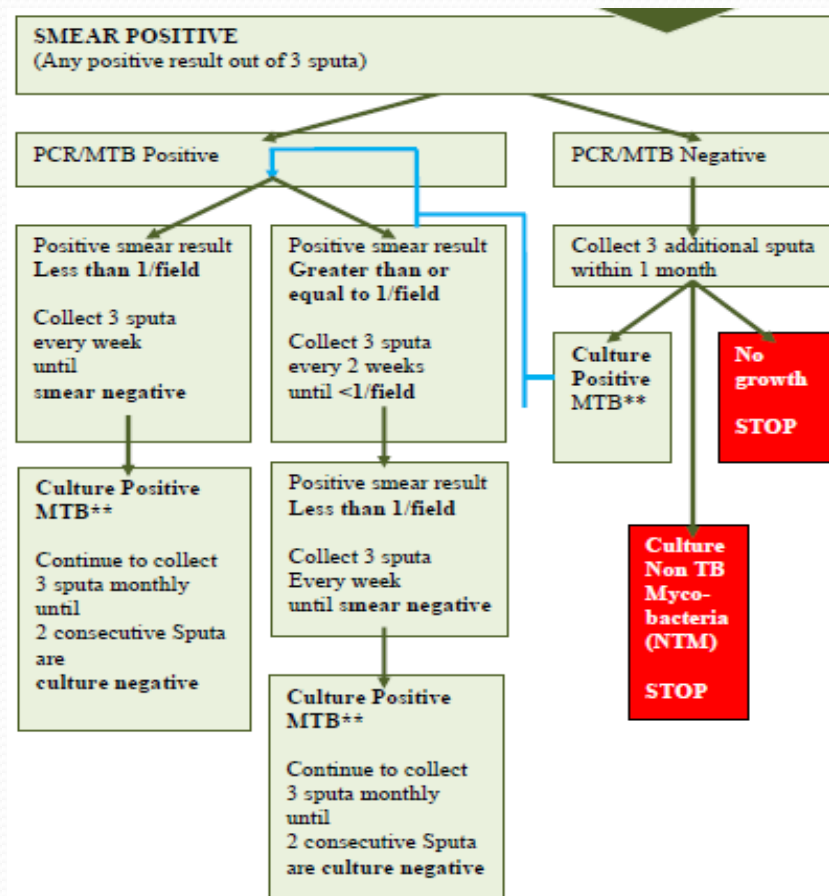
SMEAR POSITIVE
(Any positive result out of 3 sputa)

PCR/MTB Positive

PCR/MTB Negative

Positive smear result **Less than 1/field**

Collect 3 sputa every week until **smear negative**

Positive smear result **Greater than or equal to 1/field**

Collect 3 sputa every 2 weeks until <1/field

Collect 3 additional sputa within 1 month

Culture Positive MTB**

No growth

STOP

Culture Positive MTB**

Continue to collect 3 sputa monthly until 2 consecutive Sputa are **culture negative**

Positive smear result **Less than 1/field**

Collect 3 sputa Every week until smear negative

Culture Non TB Myco-bacteria (NTM)

STOP

Culture Positive MTB**

Continue to collect 3 sputa monthly until 2 consecutive Sputa are **culture negative**